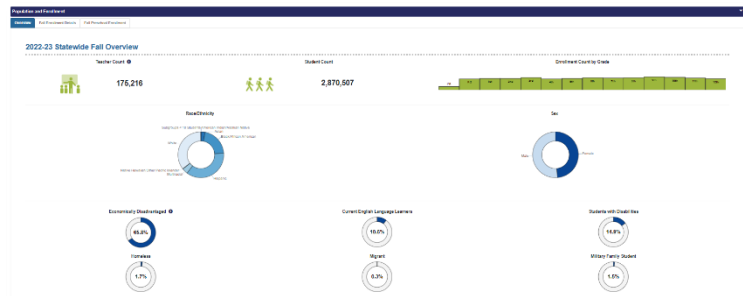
Population and Enrollment

Overview | Fall Enrollment Metrics | Fall Preschool Enrollment

2022-23 Statewide Fall Overview

Teacher Count

175,216

Student Count

2,870,507

Enrollment Count by Grade

Race/Ethnicity

Sex

Male

Female

Economically Disadvantaged

65.8%

Current English Language Learners

10.0%

Students with Disabilities

14.9%

Homeless

1.7%

Migrant

0.3%

Military Family Student

1.5%